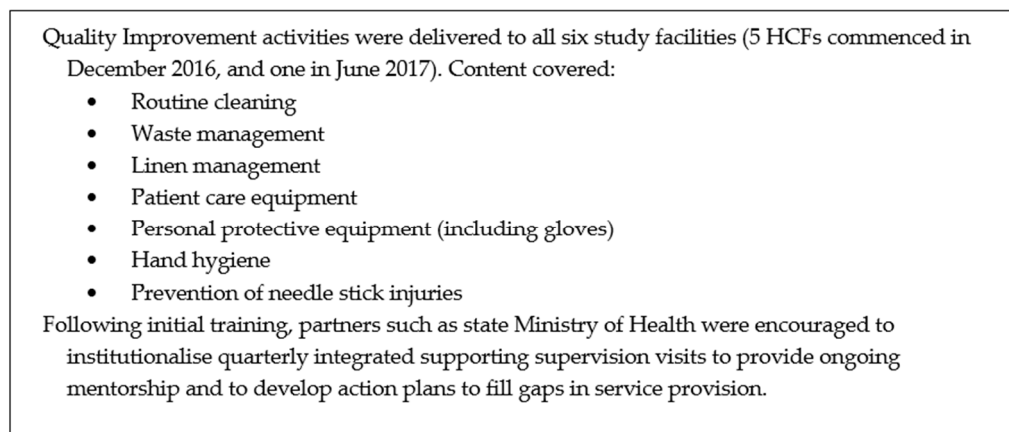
Quality Improvement activities were delivered to all six study facilities (5 HCFs commenced in December 2016, and one in June 2017). Content covered:

- Routine cleaning
- Waste management
- Linen management
- Patient care equipment
- Personal protective equipment (including gloves)
- Hand hygiene
- Prevention of needle stick injuries

Following initial training, partners such as state Ministry of Health were encouraged to institutionalise quarterly integrated supporting supervision visits to provide ongoing mentorship and to develop action plans to fill gaps in service provision.